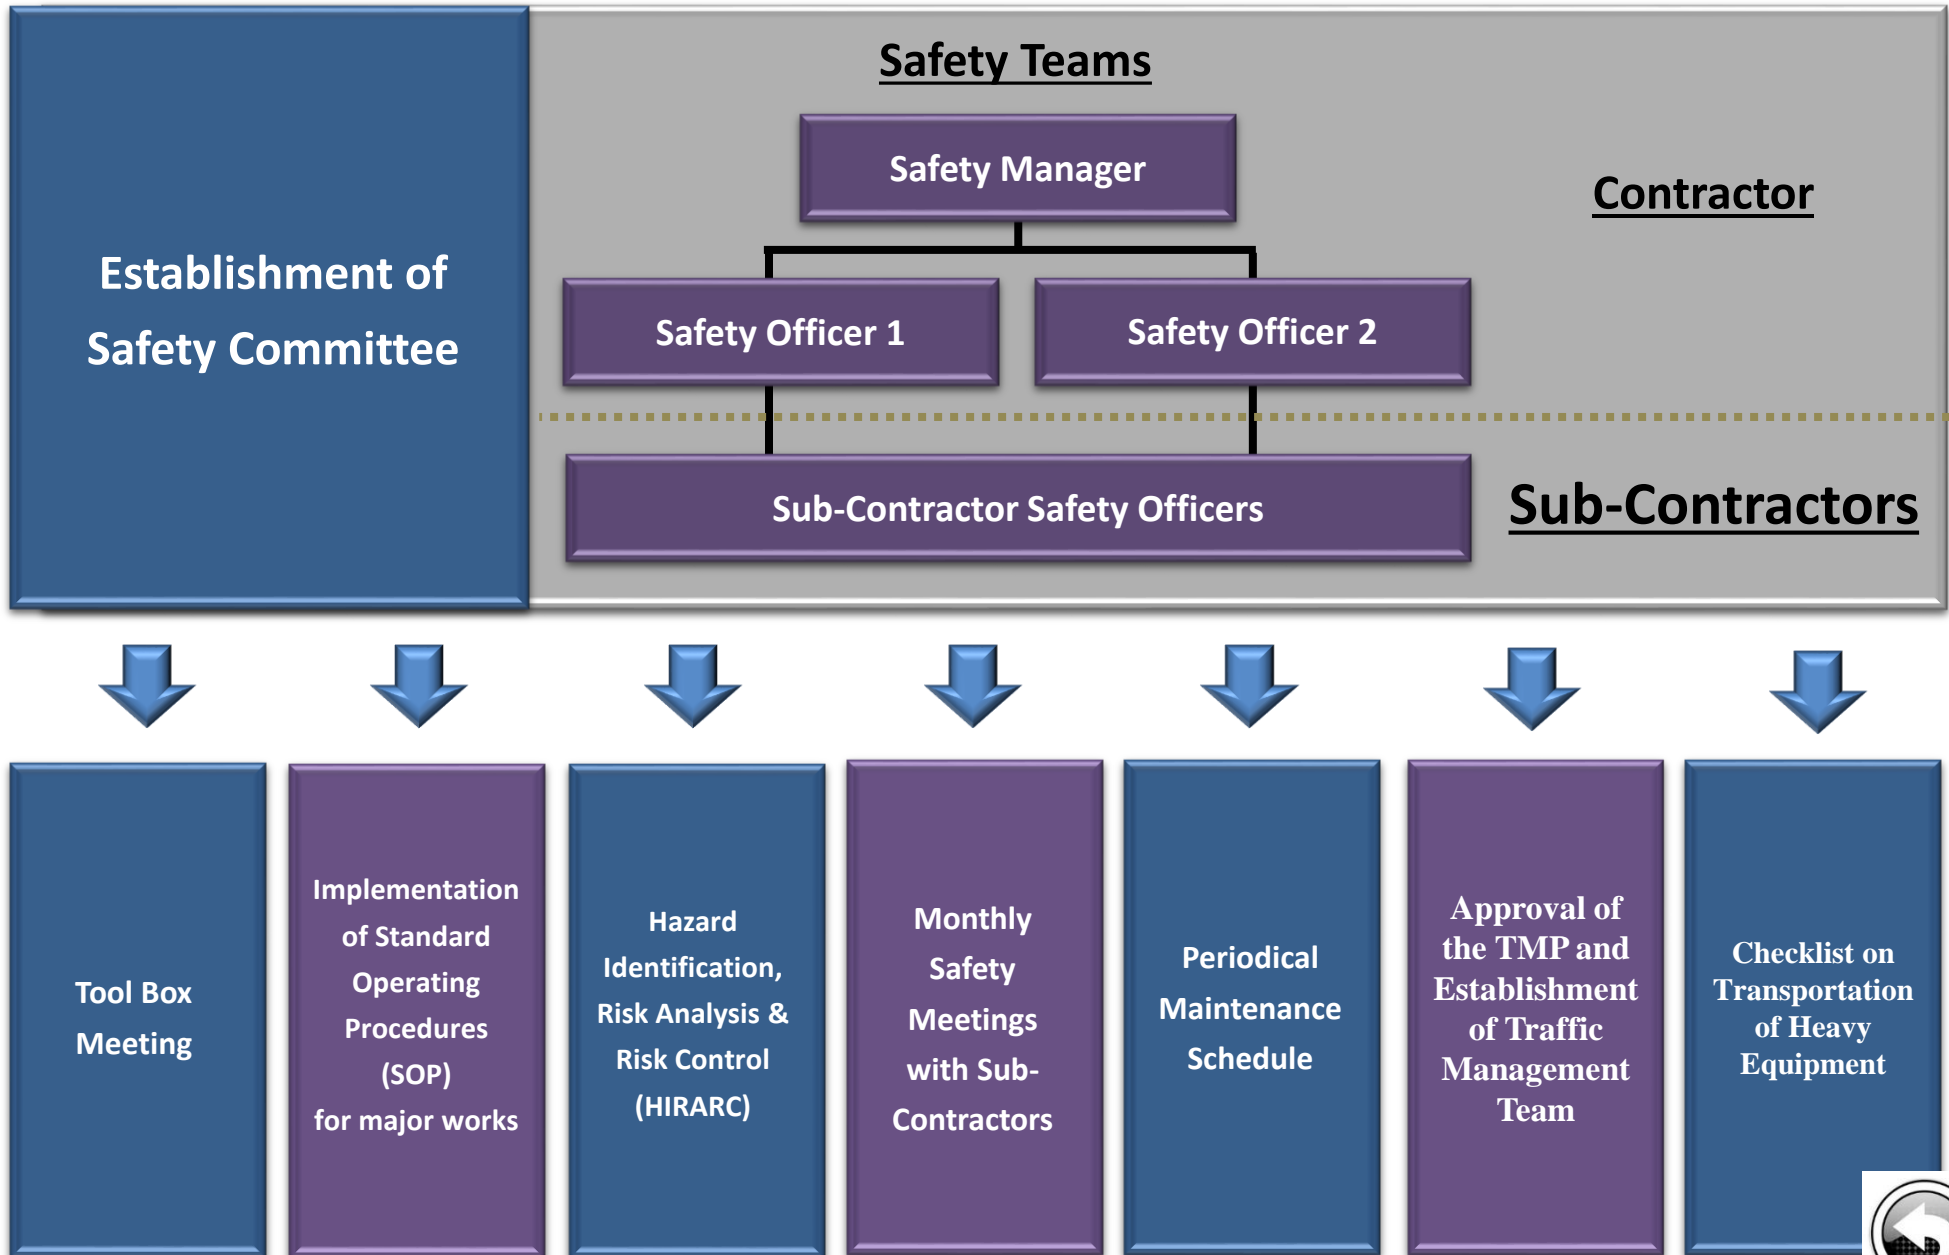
Establishment of Safety Committee

Safety Teams

Safety Manager

Contractor

Safety Officer 1

Safety Officer 2

Sub-Contractor Safety Officers

Sub-Contractors

Tool Box Meeting

Implementation of Standard Operating Procedures (SOP) for major works

Hazard Identification, Risk Analysis & Risk Control (HIRARC)

Monthly Safety Meetings with Sub-Contractors

Periodical Maintenance Schedule

Approval of the TMP and Establishment of Traffic Management Team

Checklist on Transportation of Heavy Equipment